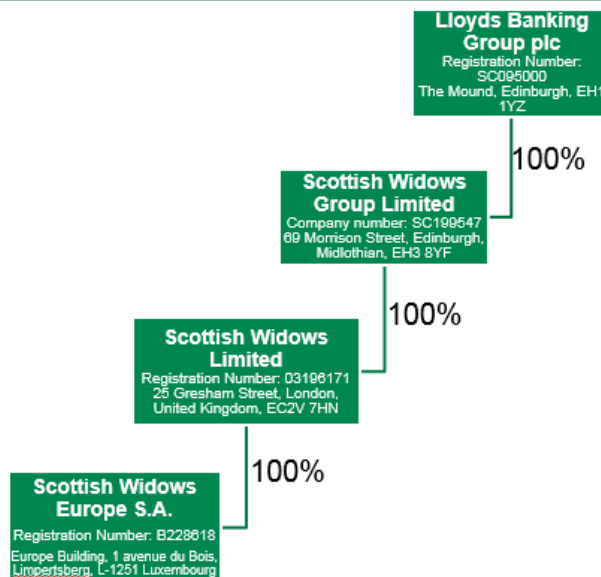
Lloyds Banking Group plc
Registration Number: SC095000
The Mound, Edinburgh, EH1 1YZ

100%

Scottish Widows Group Limited
Company number: SC199547
69 Morrison Street, Edinburgh, Midlothian, EH3 8YF

100%

Scottish Widows Limited
Registration Number: 03196171
25 Gresham Street, London, United Kingdom, EC2V 7HN

100%

Scottish Widows Europe S.A.
Registration Number: B228618
Europe Building, 1 avenue du Bois, Limpertsberg, L-1251 Luxembourg